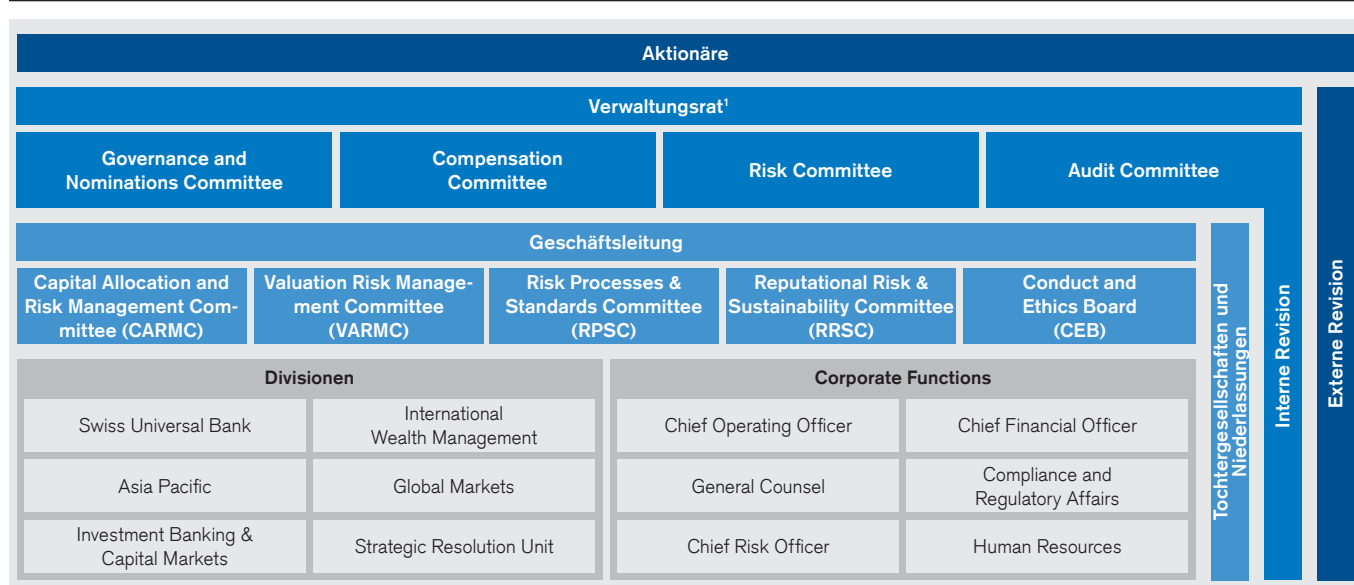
Aktionäre

Verwaltungsrat$^1$

Governance and Nominations Committee

Compensation Committee

Risk Committee

Audit Committee

Geschäftsleitung

Capital Allocation and Risk Management Committee (CARMC)

Valuation Risk Management Committee (VARMC)

Risk Processes & Standards Committee (RPSC)

Reputational Risk & Sustainability Committee (RRSC)

Conduct and Ethics Board (CEB)

Divisionen

Swiss Universal Bank

International Wealth Management

Asia Pacific

Global Markets

Investment Banking & Capital Markets

Strategic Resolution Unit

Corporate Functions

Chief Operating Officer

Chief Financial Officer

General Counsel

Compliance and Regulatory Affairs

Chief Risk Officer

Human Resources

Tochtergesellschaften und Niederlassungen

Interne Revision

Externe Revision